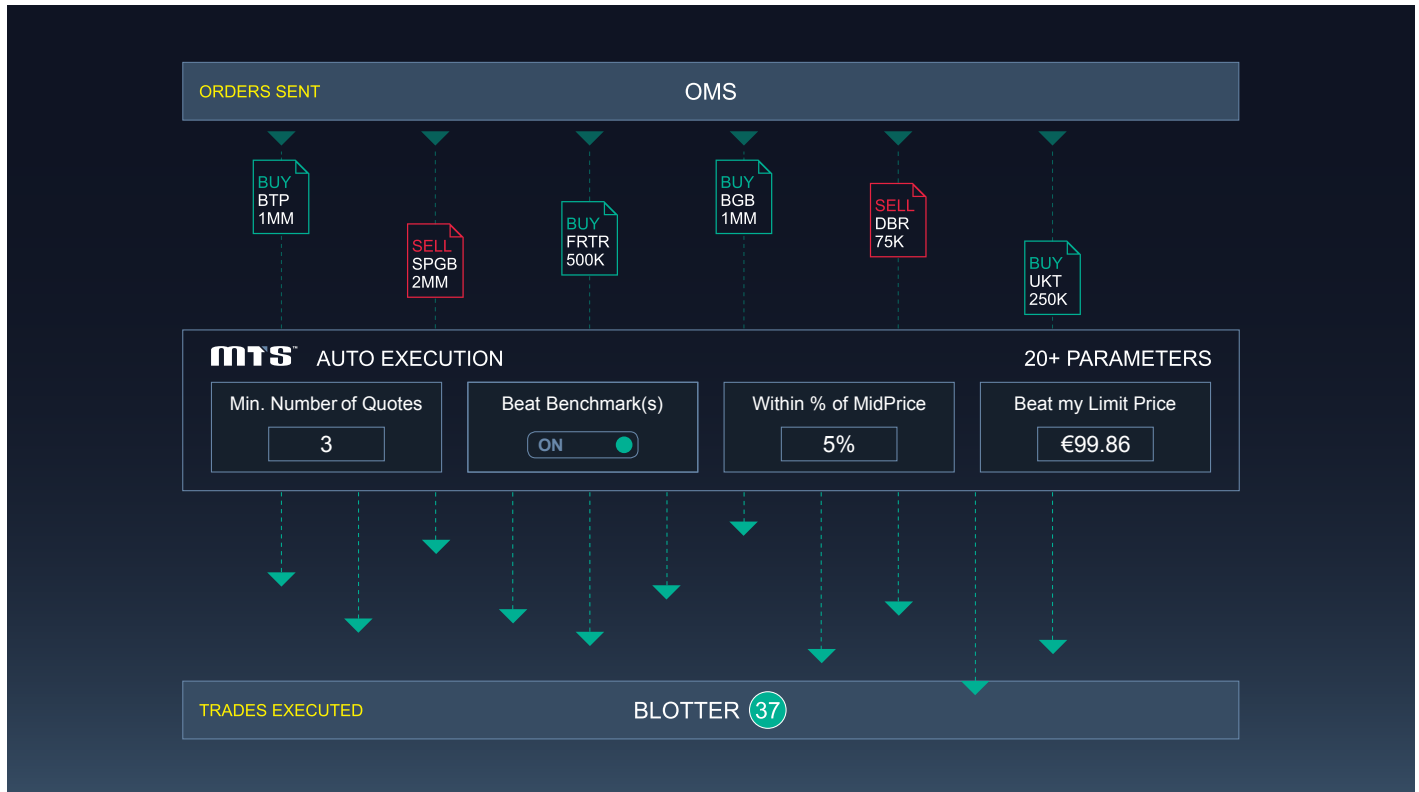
ORDERS SENT

OMS

BUY
BTP
1MM

SELL
SPGB
2MM

BUY
FRTR
500K

BUY
BGB
1MM

SELL
DBR
75K

BUY
UKT
250K

MTS AUTO EXECUTION

20+ PARAMETERS

Min. Number of Quotes

3

Beat Benchmark(s)

ON

Within % of MidPrice

5%

Beat my Limit Price

€99.86

TRADES EXECUTED

BLOTTER 37